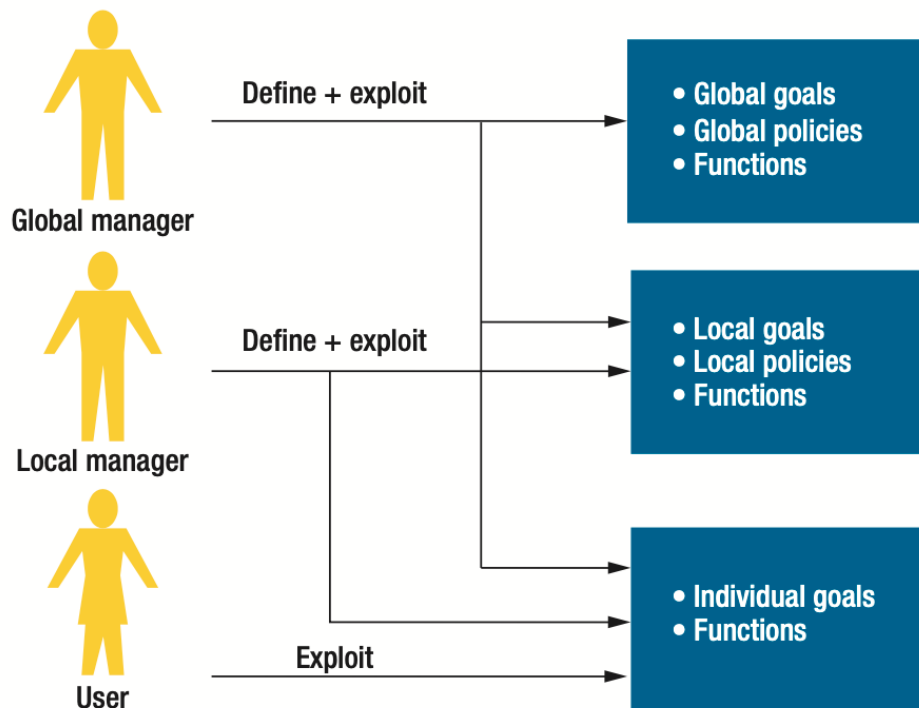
Global manager

Define + exploit

• Global goals
• Global policies
• Functions

Local manager

Define + exploit

• Local goals
• Local policies
• Functions

User

Exploit

• Individual goals
• Functions